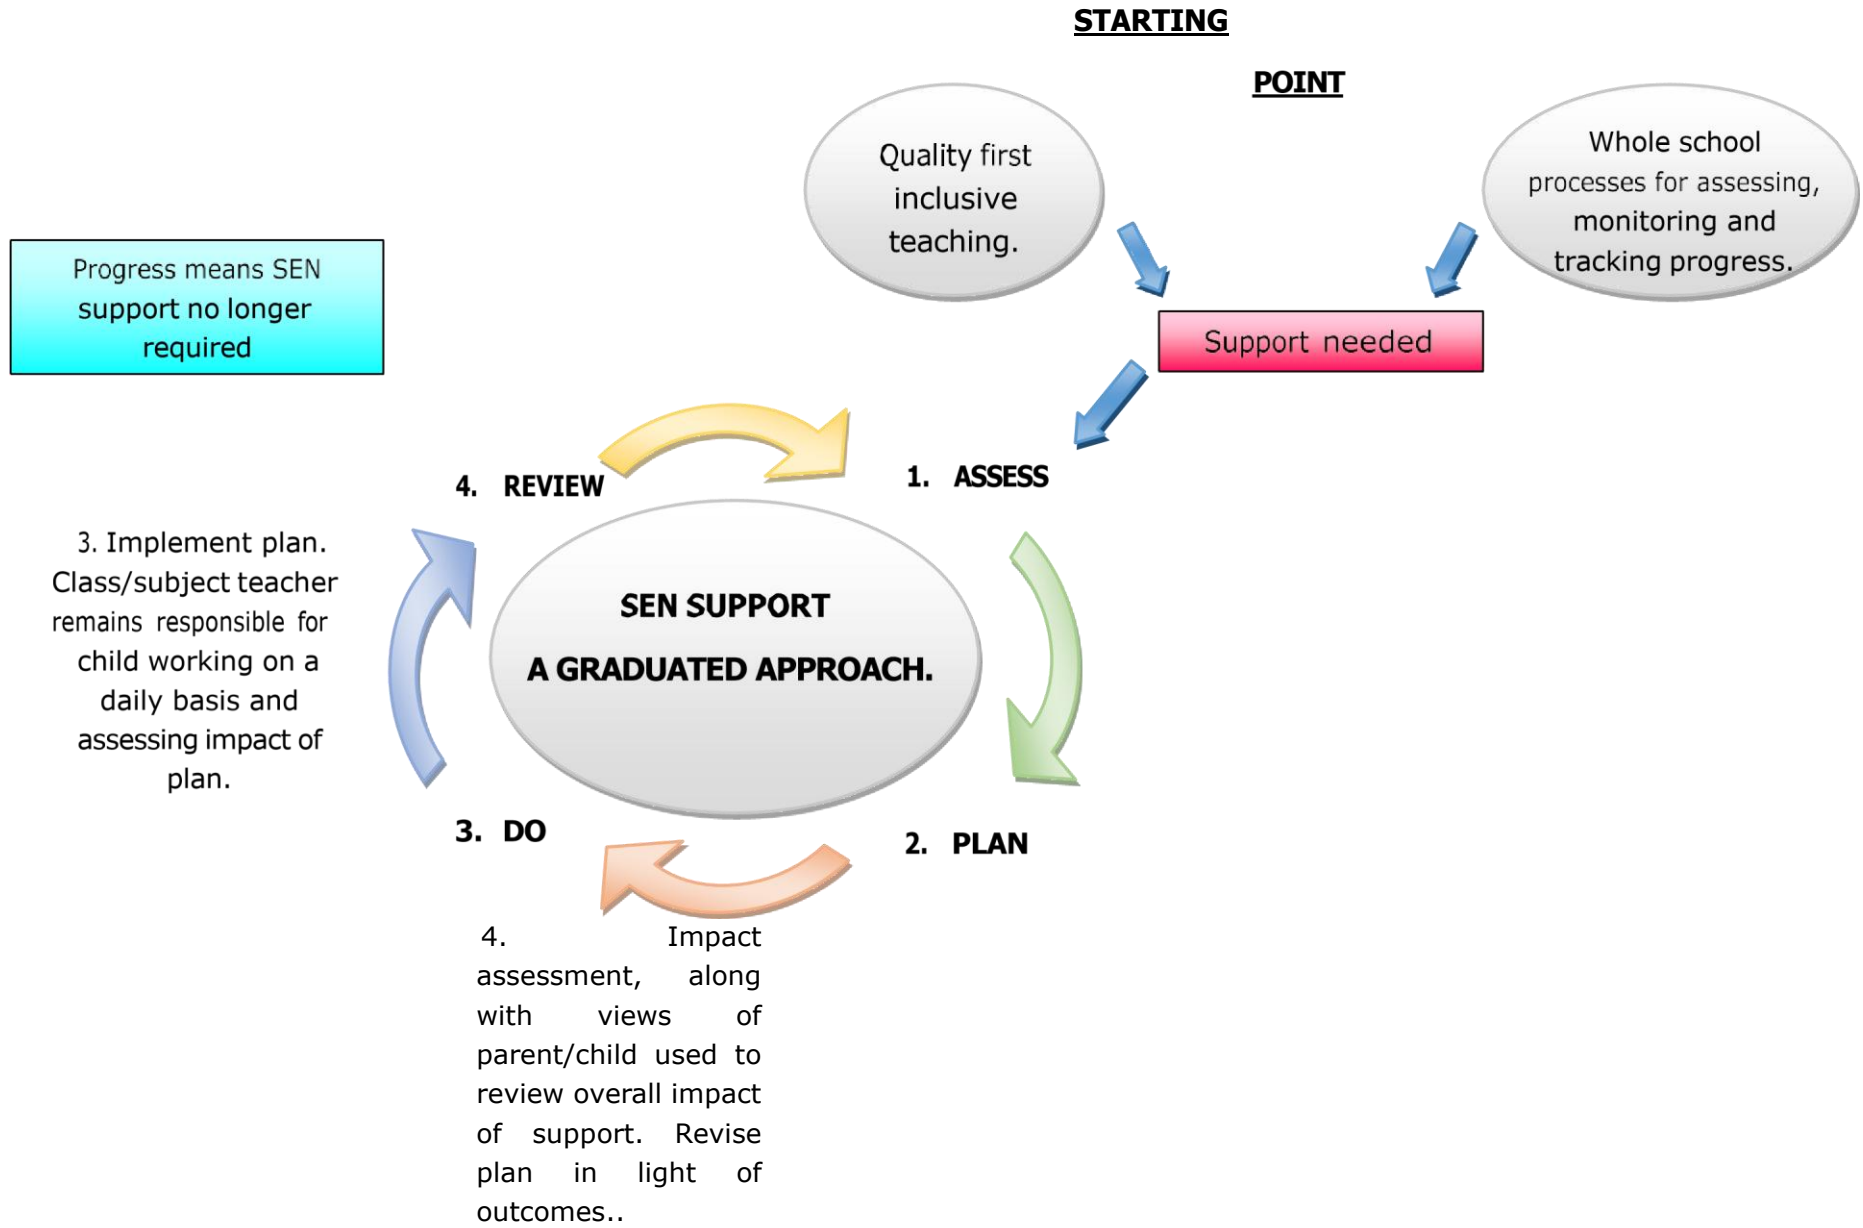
STARTING

POINT

Quality first inclusive teaching.

Whole school processes for assessing, monitoring and tracking progress.

Progress means SEN support no longer required

Support needed

4. REVIEW

1. ASSESS

SEN SUPPORT

A GRADUATED APPROACH.

3. Implement plan. Class/subject teacher remains responsible for child working on a daily basis and assessing impact of plan.

3. DO

2. PLAN

4. Impact assessment, along with views of parent/child used to review overall impact of support. Revise plan in light of outcomes..